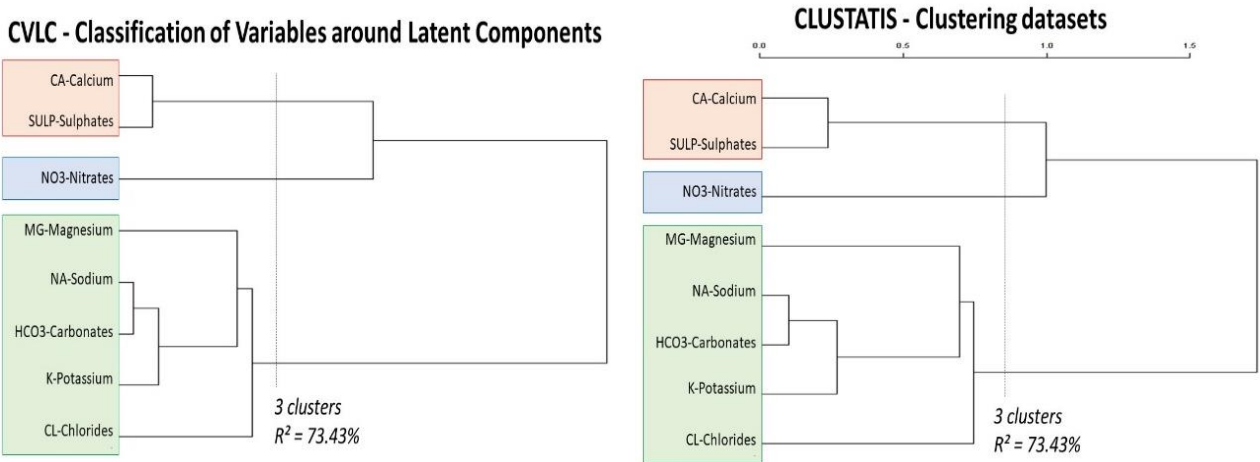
CVLC - Classification of Variables around Latent Components

CA-Calcium

SULP-Sulphates

NO3-Nitrates

MG-Magnesium

NA-Sodium

HCO3-Carbonates

K-Potassium

CL-Chlorides

3 clusters
$R^2 = 73.43\%$

CLUSTATIS - Clustering datasets

0.0 0.5 1.0 1.5

CA-Calcium

SULP-Sulphates

NO3-Nitrates

MG-Magnesium

NA-Sodium

HCO3-Carbonates

K-Potassium

CL-Chlorides

3 clusters
$R^2 = 73.43\%$